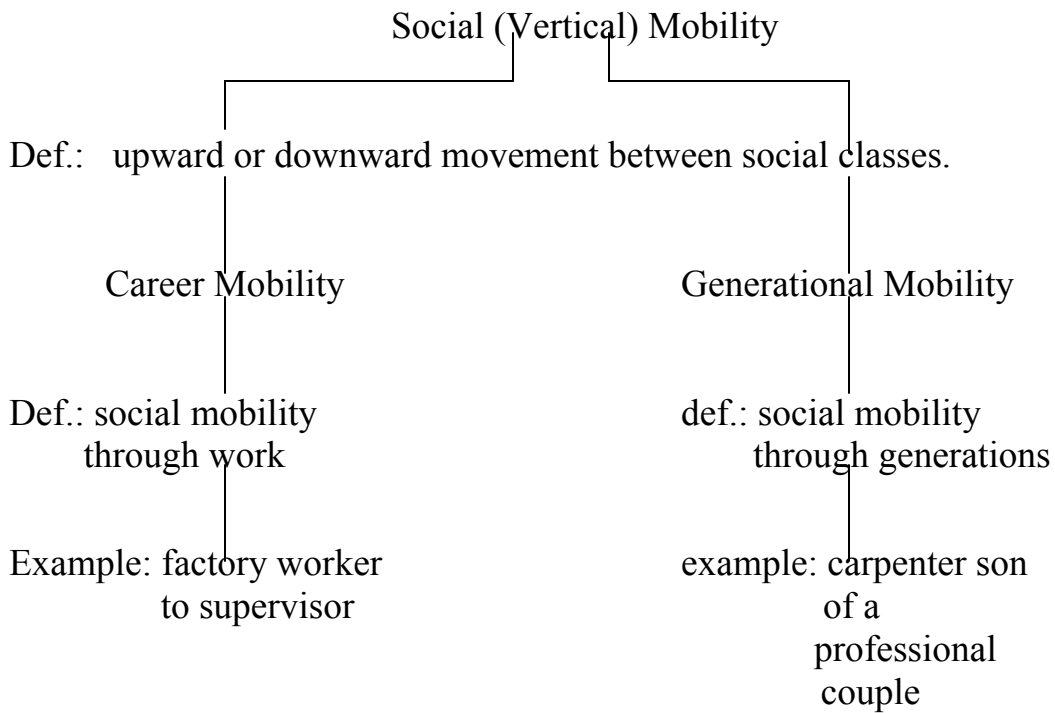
Social (Vertical) Mobility

Def.: upward or downward movement between social classes.

Career Mobility

Def.: social mobility through work

Example: factory worker to supervisor

Generational Mobility

def.: social mobility through generations

example: carpenter son of a professional couple